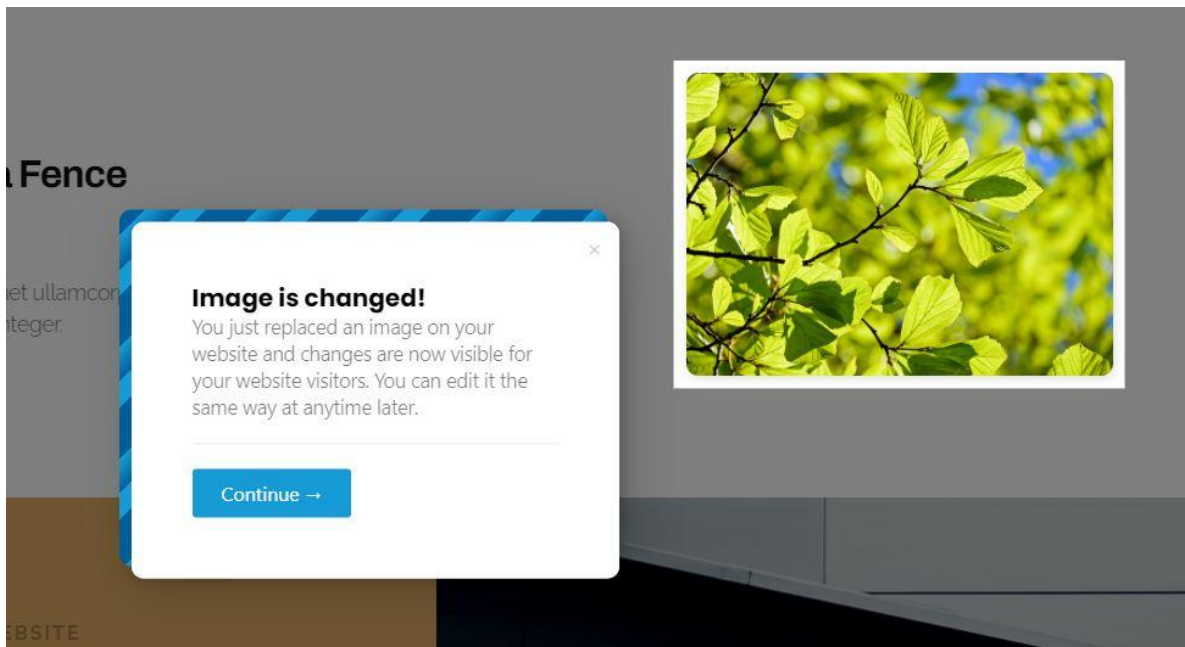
Fence

et ullamcor
nteger.

×

Image is changed!

You just replaced an image on your website and changes are now visible for your website visitors. You can edit it the same way at anytime later.

Continue →

EBSITE